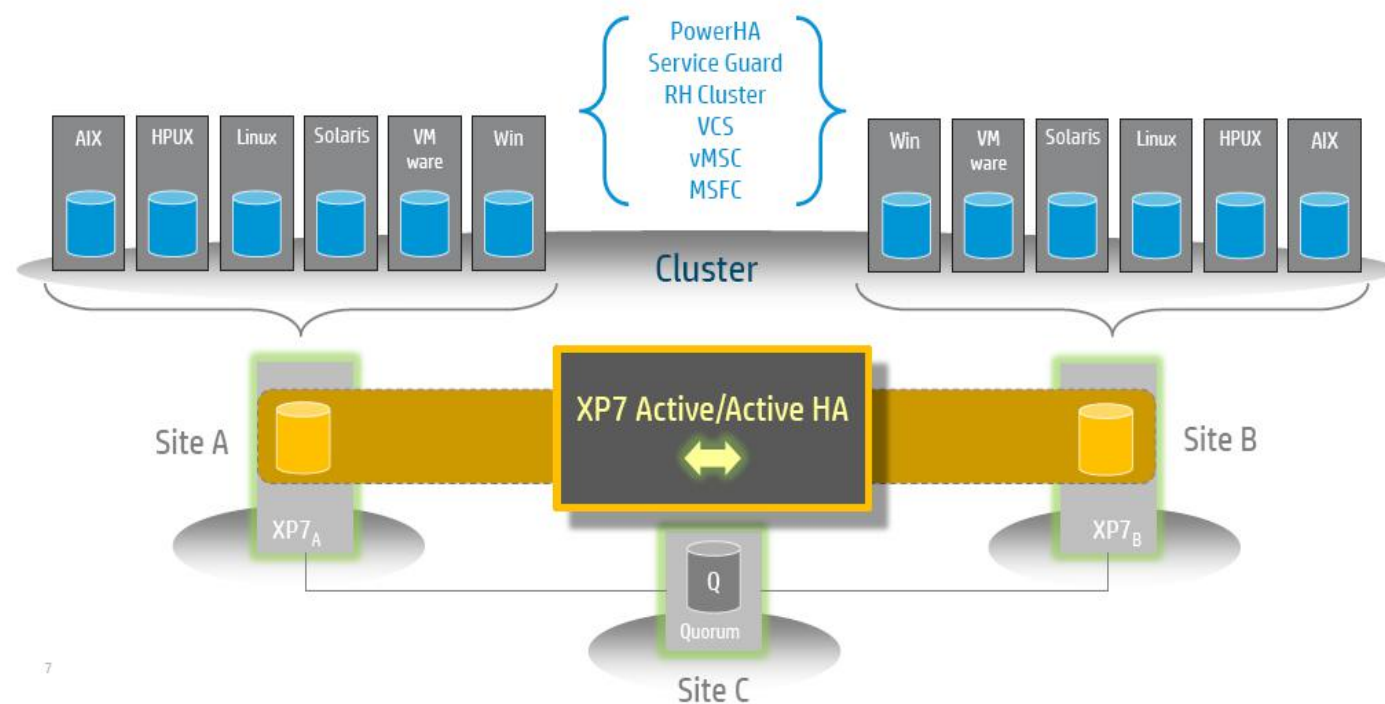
PowerHA
Service Guard
RH Cluster
VCS
vMSC
MSFC

AIX HPUX Linux Solaris VM ware Win

Win VM ware Solaris Linux HPUX AIX

Cluster

Site A

XP7 Active/Active HA

Site B

$XP7_A$

$XP7_B$

Q
Quorum

7

Site C